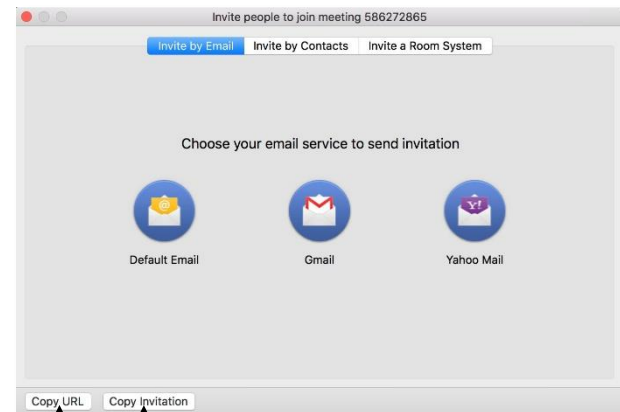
Invite people to join meeting 586272865

Invite by Email | Invite by Contacts | Invite a Room System

Choose your email service to send invitation

Default Email

Gmail

Yahoo Mail

Copy URL

Copy Invitation